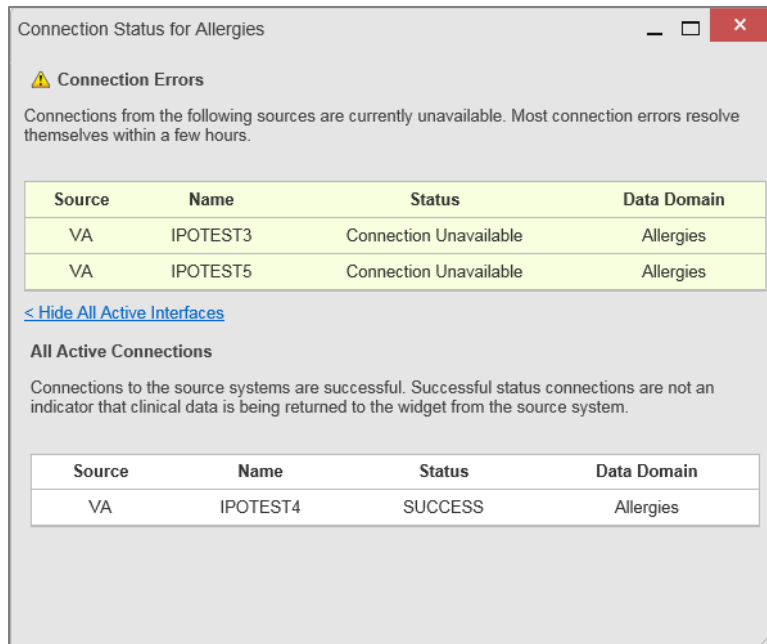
Connection Status for Allergies

Connection Errors

Connections from the following sources are currently unavailable. Most connection errors resolve themselves within a few hours.

| Source | Name | Status | Data Domain |
|---|---|---|---|
| VA | IPOTEST3 | Connection Unavailable | Allergies |
| VA | IPOTEST5 | Connection Unavailable | Allergies |

< Hide All Active Interfaces

All Active Connections

Connections to the source systems are successful. Successful status connections are not an indicator that clinical data is being returned to the widget from the source system.

| Source | Name | Status | Data Domain |
|---|---|---|---|
| VA | IPOTEST4 | SUCCESS | Allergies |